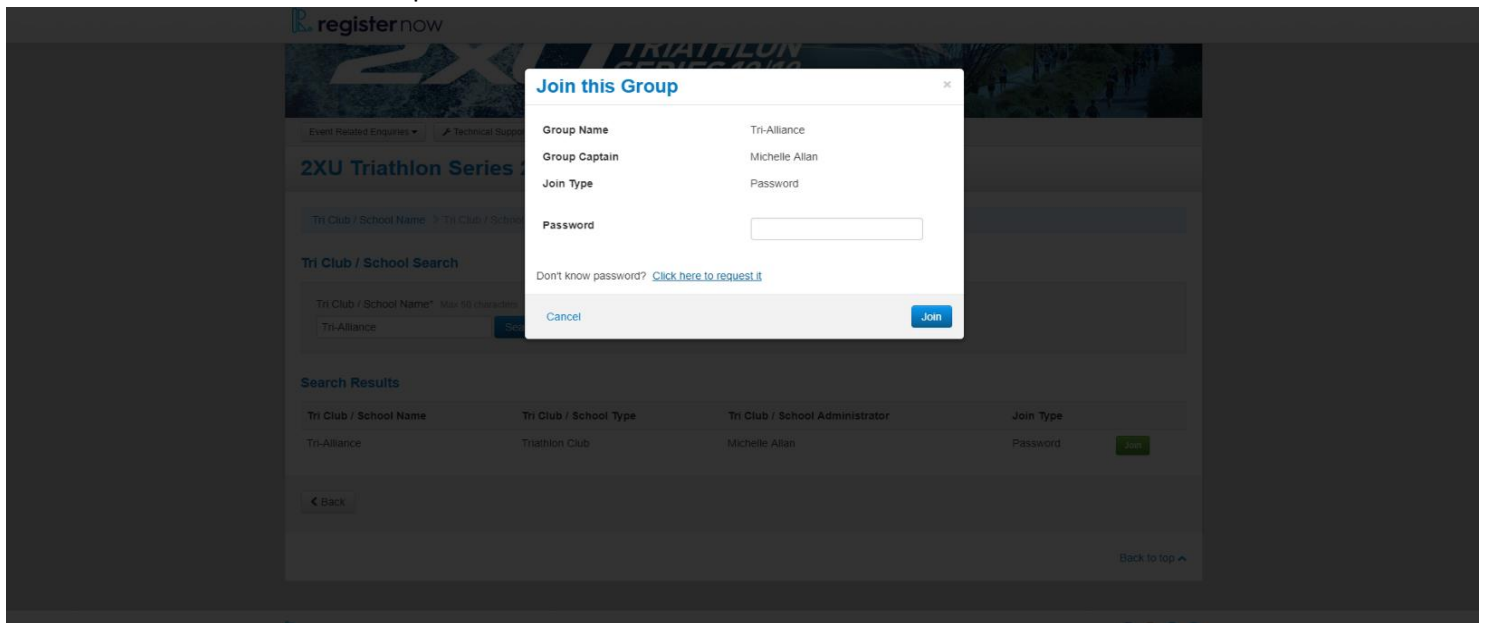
registernow

TRIATHLON SERIES

Event Related Enquiries ▾ Technical Suppo

2XU Triathlon Series

Tri Club / School Name > Tri Club / School

Tri Club / School Search

Tri Club / School Name* Max 50 characters

Tri-Alliance

Join this Group

×

| | |
|---|---|
| Group Name | Tri-Alliance |
| Group Captain | Michelle Allan |
| Join Type | Password |

Password

Don't know password? Click here to request it

Cancel

Join

Search Results

| Tri Club / School Name | Tri Club / School Type | Tri Club / School Administrator | Join Type | |
|---|---|---|---|---|
| Tri-Alliance | Triathlon Club | Michelle Allan | Password | Join |

< Back

Back to top ^